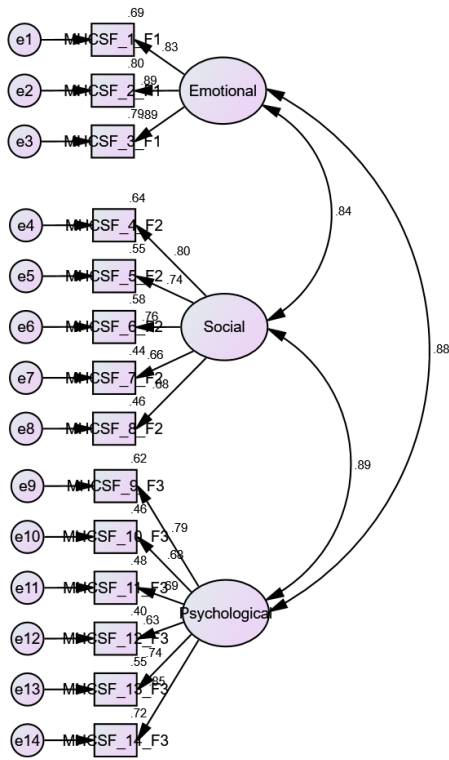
e1 MHCSF_1_F1 .69 .83
e2 MHCSF_2_F1 .80 .89
e3 MHCSF_3_F1 .79 .89
Emotional

e4 MHCSF_4_F2 .64 .80
e5 MHCSF_5_F2 .55 .74
e6 MHCSF_6_F2 .58 .76
e7 MHCSF_7_F2 .44 .66
e8 MHCSF_8_F2 .46 .68
Social

.84
.88
.89

e9 MHCSF_9_F3 .62 .79
e10 MHCSF_10_F3 .46 .68
e11 MHCSF_11_F3 .48 .69
e12 MHCSF_12_F3 .40 .63
e13 MHCSF_13_F3 .55 .74
e14 MHCSF_14_F3 .72 .85
Psychological